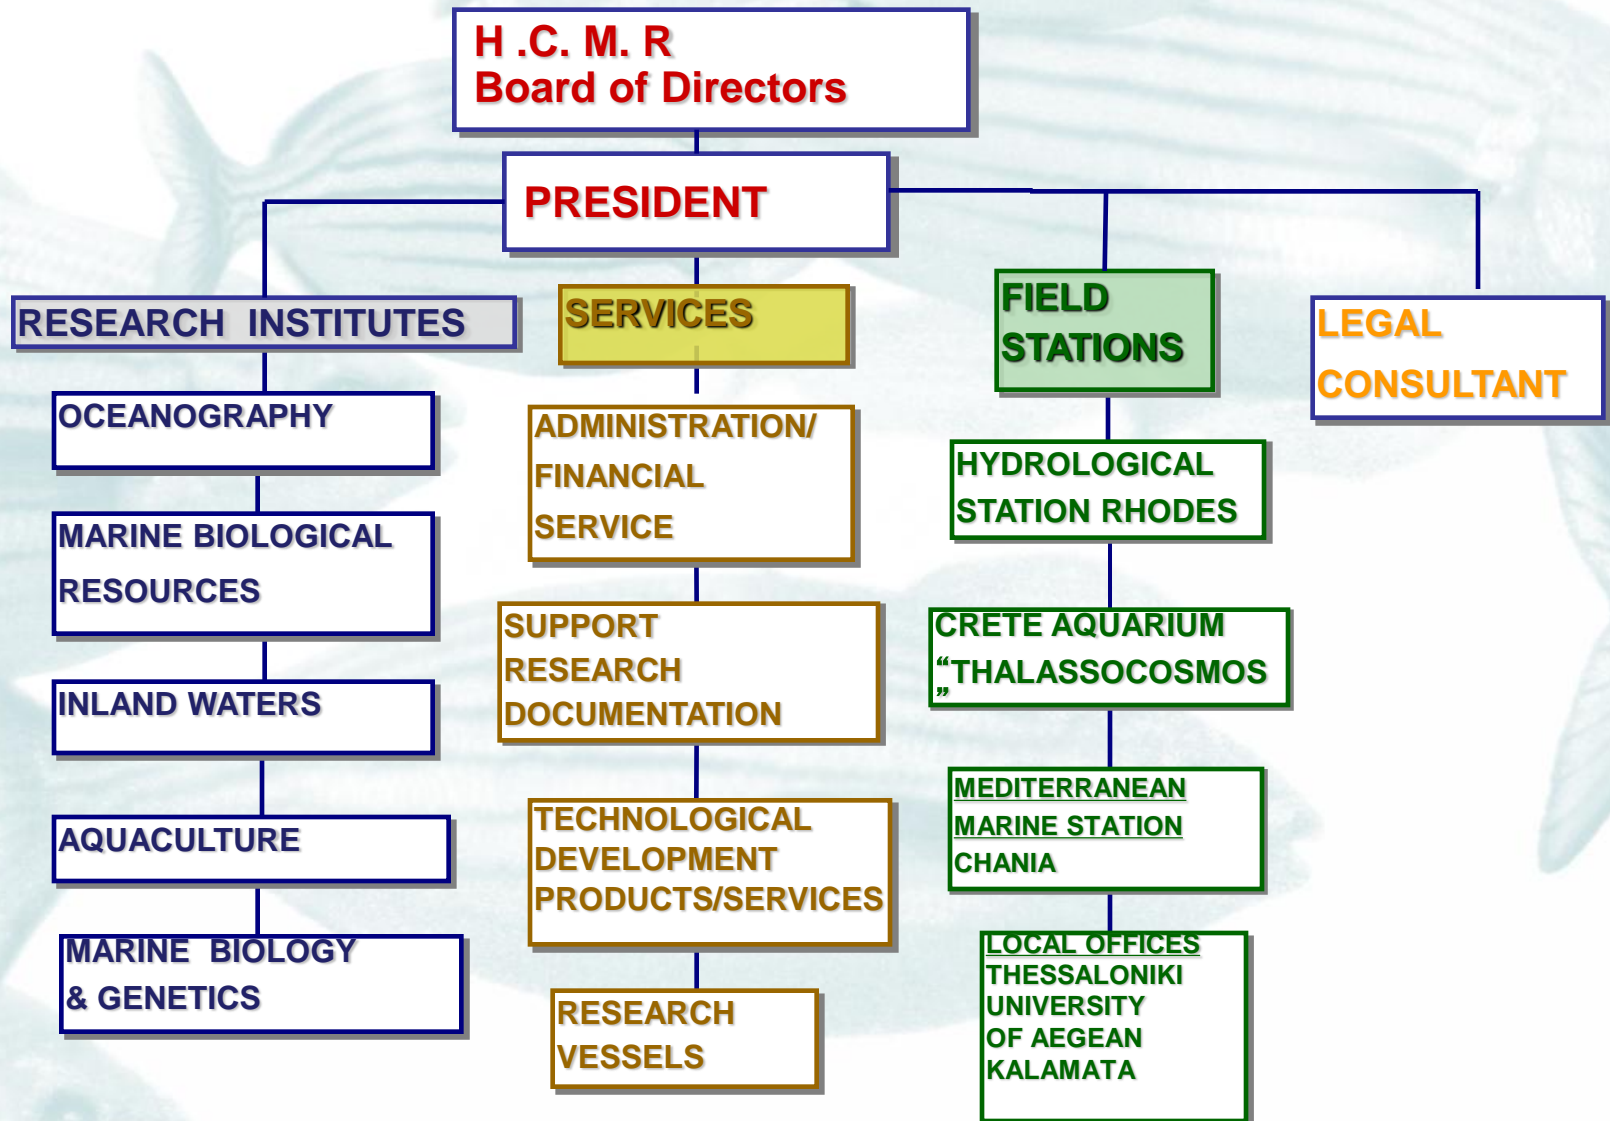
H .C. M. R
Board of Directors

PRESIDENT

RESEARCH INSTITUTES

OCEANOGRAPHY

MARINE BIOLOGICAL RESOURCES

INLAND WATERS

AQUACULTURE

MARINE BIOLOGY & GENETICS

SERVICES

ADMINISTRATION/ FINANCIAL SERVICE

SUPPORT RESEARCH DOCUMENTATION

TECHNOLOGICAL DEVELOPMENT PRODUCTS/SERVICES

RESEARCH VESSELS

FIELD STATIONS

HYDROLOGICAL STATION RHODES

CRETE AQUARIUM "THALASSOCOSMOS"

MEDITERRANEAN MARINE STATION CHANIA

LOCAL OFFICES
THESSALONIKI
UNIVERSITY OF AEGEAN
KALAMATA

LEGAL CONSULTANT